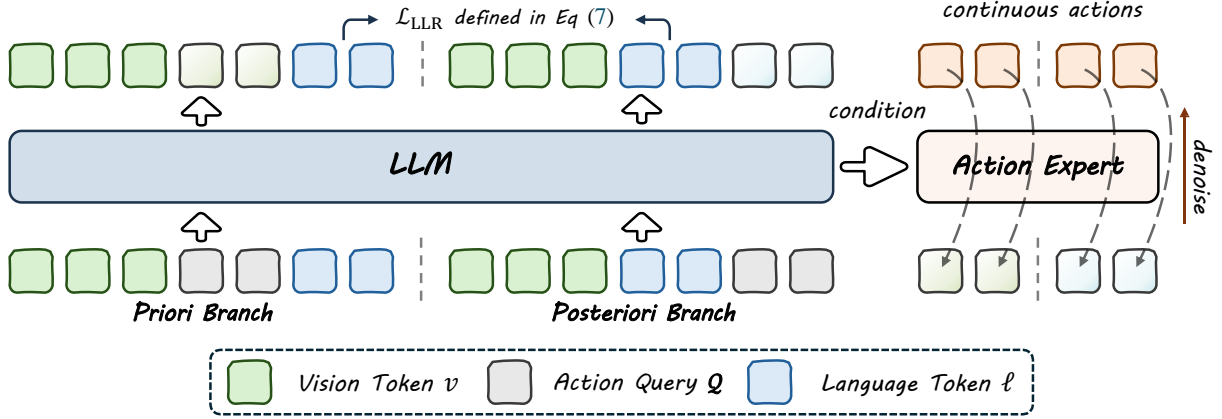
$\mathcal{L}_{\text{LLR}}$ defined in Eq (7)

continuous actions

condition

LLM

Action Expert

denoise

Priori Branch

Posteriori Branch

Vision Token $v$ Action Query $\boldsymbol{Q}$ Language Token $\ell$